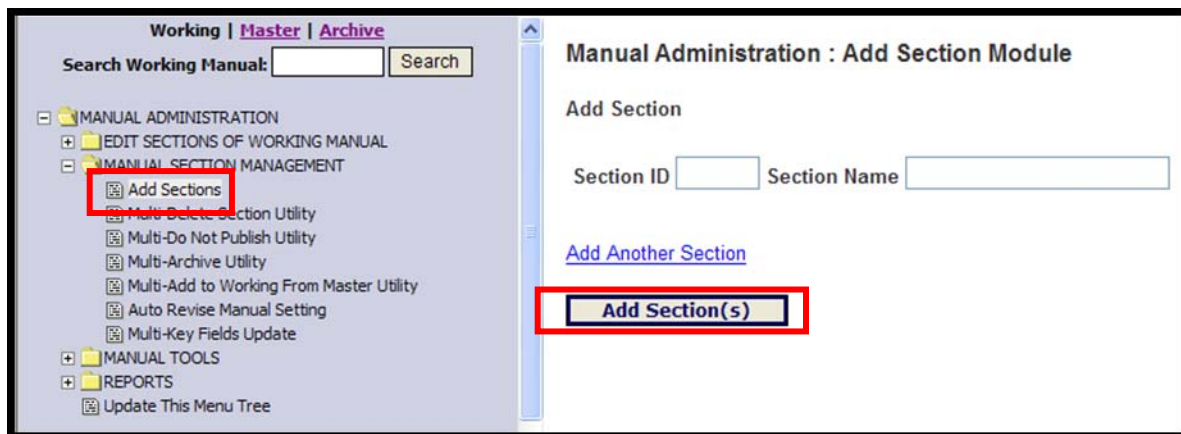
Working | Master | Archive

Search Working Manual: Search

MANUAL ADMINISTRATION
EDIT SECTIONS OF WORKING MANUAL
MANUAL SECTION MANAGEMENT
Add Sections
Multi-Delete Section Utility
Multi-Do Not Publish Utility
Multi-Archive Utility
Multi-Add to Working From Master Utility
Auto Revise Manual Setting
Multi-Key Fields Update
MANUAL TOOLS
REPORTS
Update This Menu Tree

Manual Administration : Add Section Module

Add Section

Section ID Section Name

Add Another Section

Add Section(s)